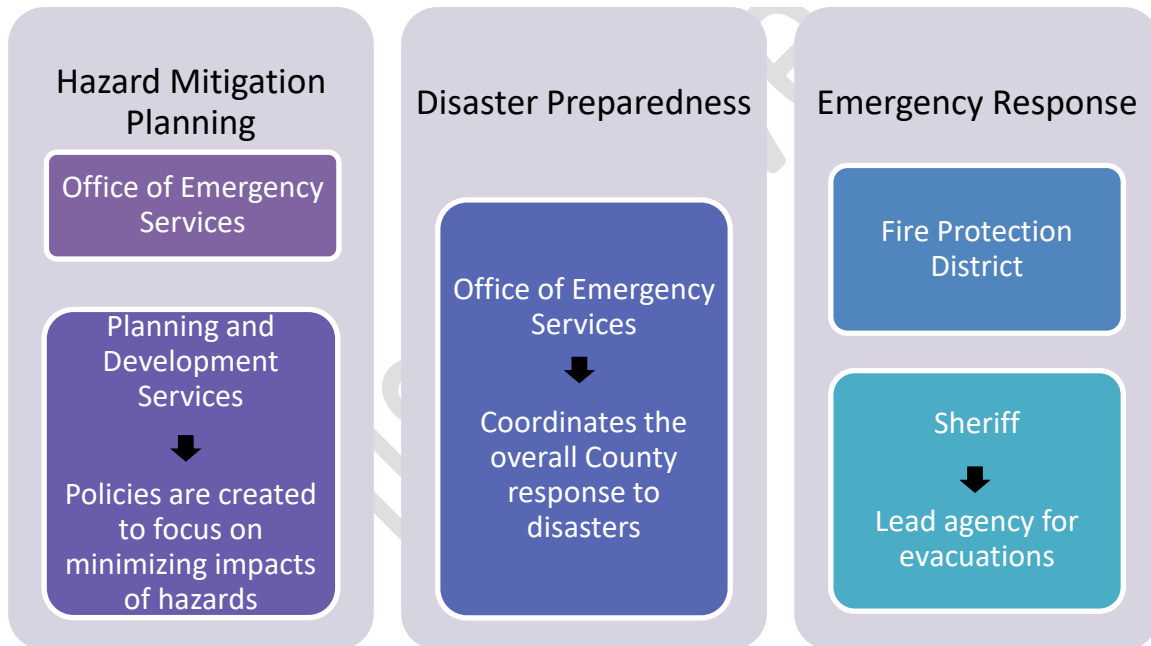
Hazard Mitigation Planning

Office of Emergency Services

Planning and Development Services

Policies are created to focus on minimizing impacts of hazards

Disaster Preparedness

Office of Emergency Services

Coordinates the overall County response to disasters

Emergency Response

Fire Protection District

Sheriff

Lead agency for evacuations